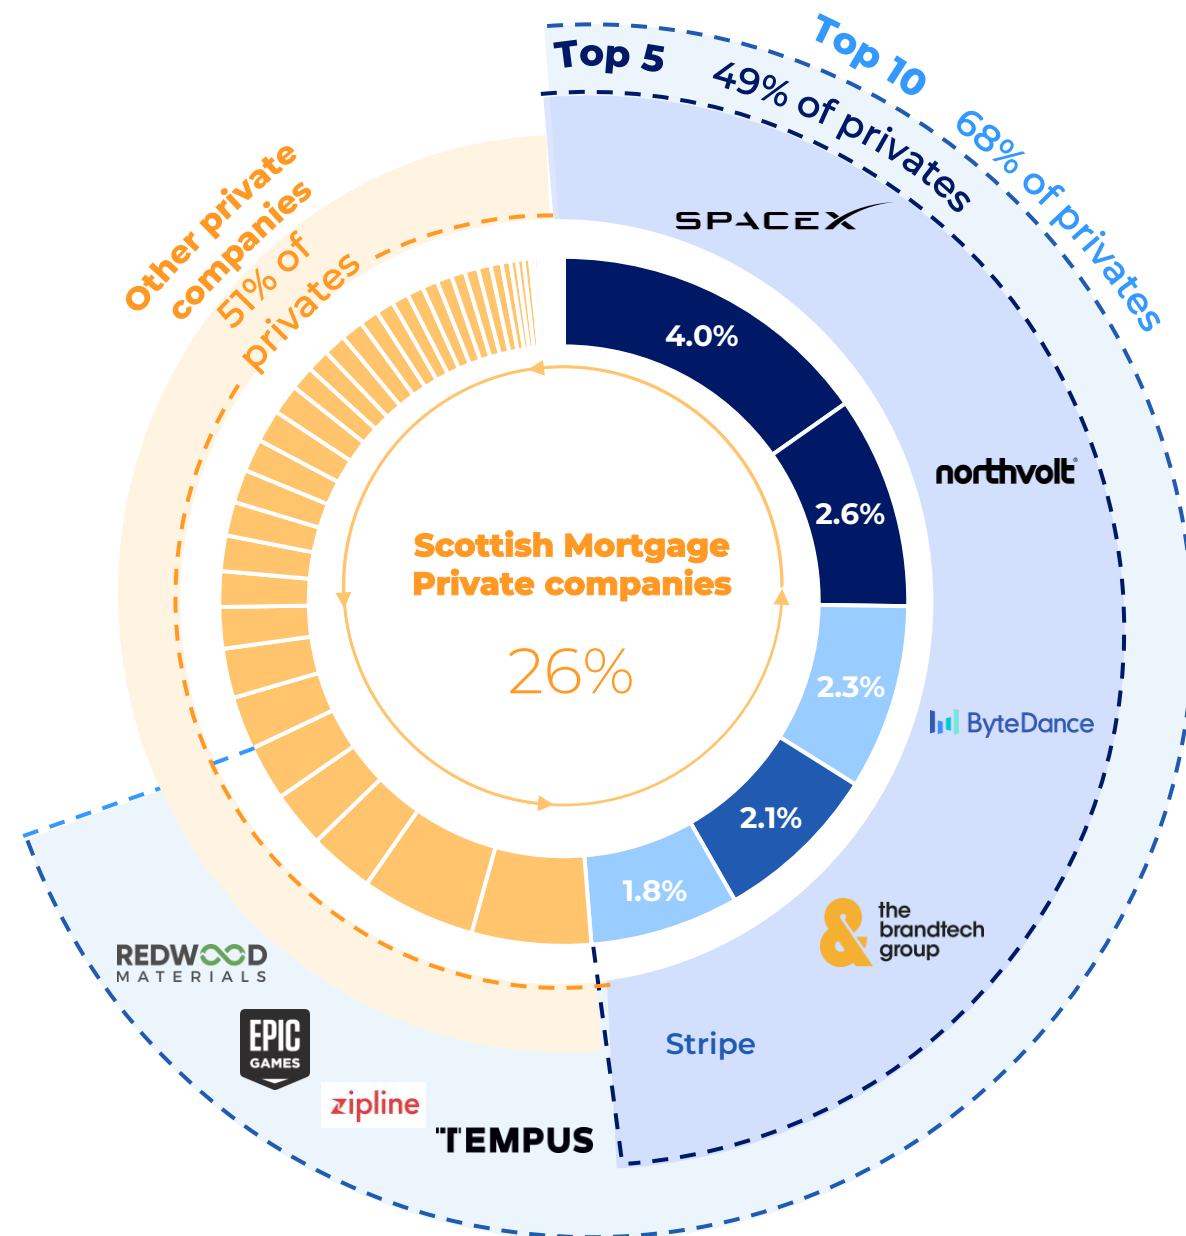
Top 5
49% of privates

Top 10
68% of privates

Other private companies
51% of privates

SPACEX
4.0%

northvolt
2.6%

ByteDance
2.3%

2.1%

the brandtech group

1.8%

Stripe

Scottish Mortgage Private companies
26%

REDWOOD MATERIALS
EPIC GAMES
zipline
TEMPUS